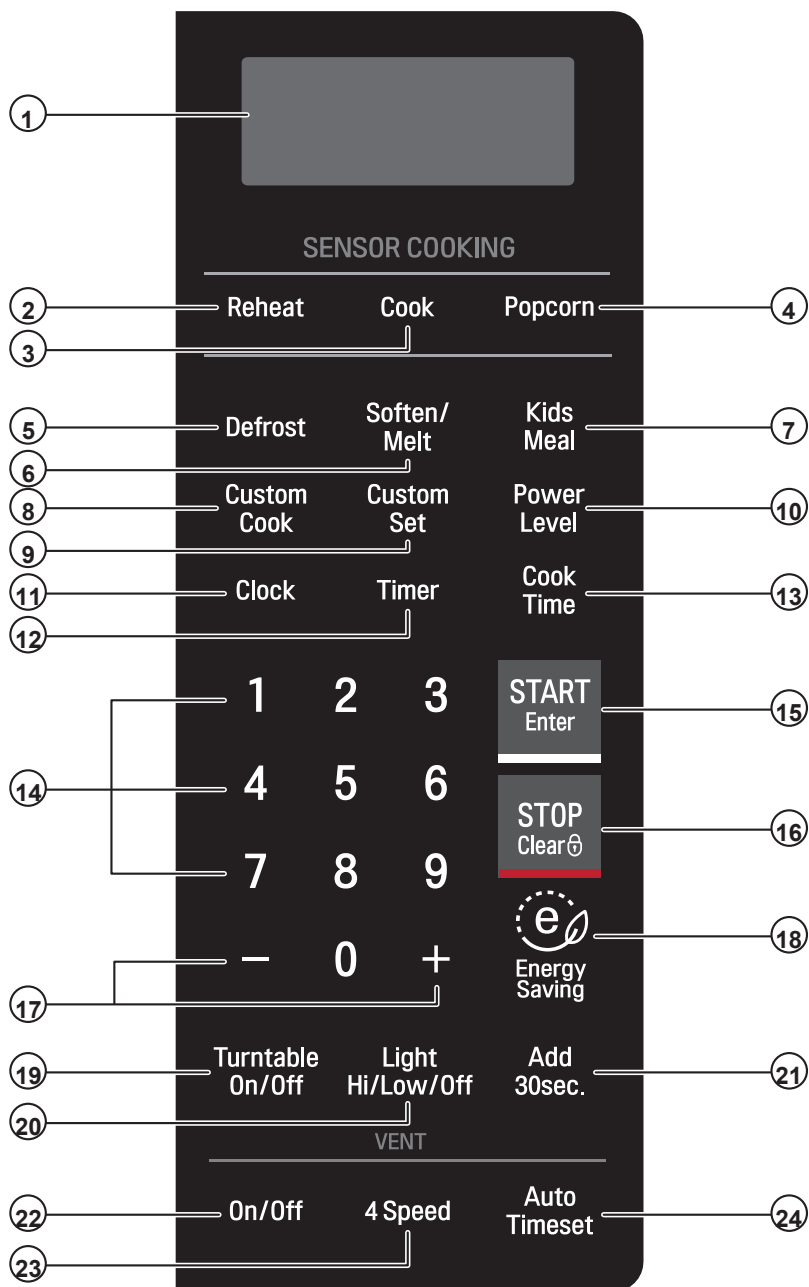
1

SENSOR COOKING

2 Reheat
3 Cook
Popcorn 4

5 Defrost
6 Soften/ Melt
Kids Meal 7

8 Custom Cook
9 Custom Set
Power Level 10

11 Clock
12 Timer
Cook Time 13

14
1 2 3
4 5 6
7 8 9

START Enter 15

STOP Clear 16

– 0 +
17

e
Energy Saving 18

19 Turntable On/Off
20 Light Hi/Low/Off
Add 30sec. 21

VENT

22 On/Off
23 4 Speed
Auto Timeset 24